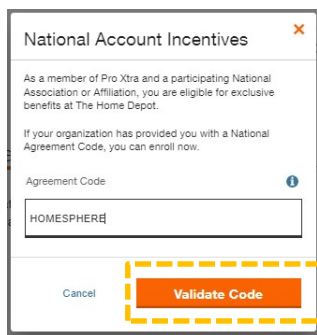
National Account Incentives

As a member of Pro Xtra and a participating National Association or Affiliation, you are eligible for exclusive benefits at The Home Depot.

If your organization has provided you with a National Agreement Code, you can enroll now.

Agreement Code

HOMESPHERE

Cancel

Validate Code